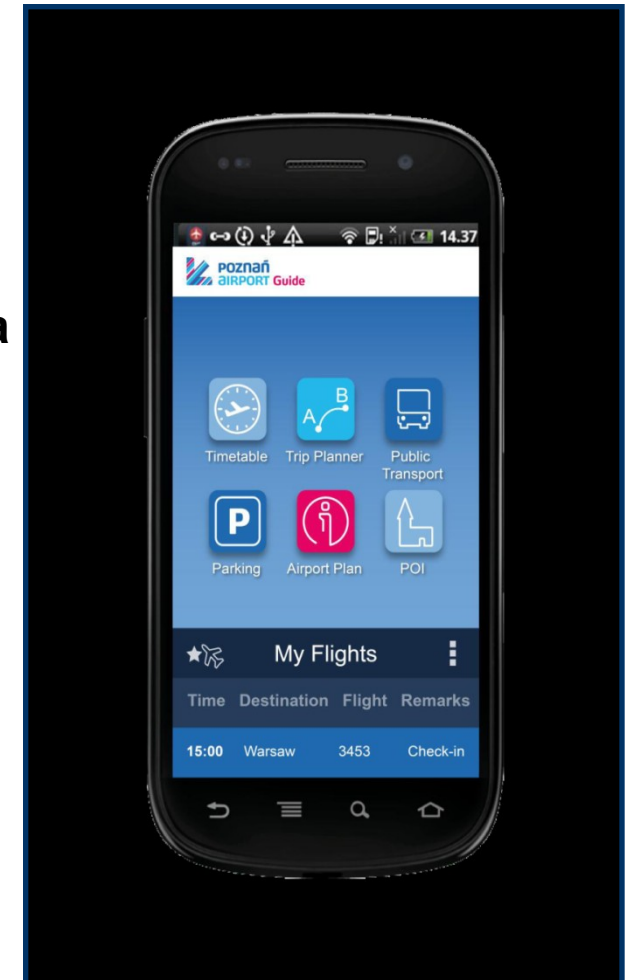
a

14.37

POZNAŃ AIRPORT Guide

Timetable
Trip Planner
Public Transport
Parking
Airport Plan
POI

My Flights

| Time | Destination | Flight | Remarks |
|---|---|---|---|
| 15:00 | Warsaw | 3453 | Check-in |